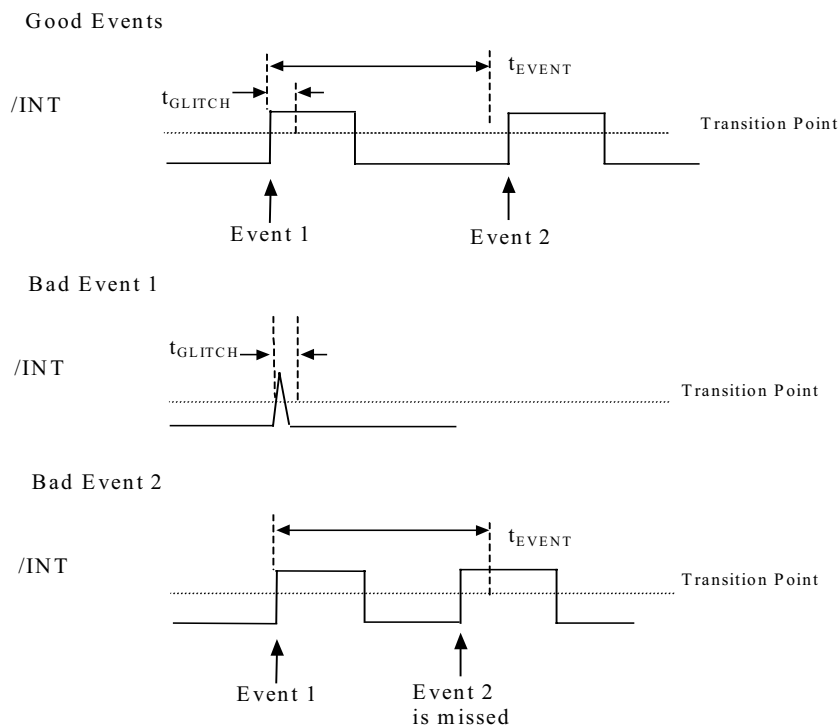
Good Events

$t_{GLITCH}$

$t_{EVENT}$

/INT

Transition Point

Event 1

Event 2

Bad Event 1

$t_{GLITCH}$

/INT

Transition Point

Bad Event 2

$t_{EVENT}$

/INT

Transition Point

Event 1

Event 2 is missed